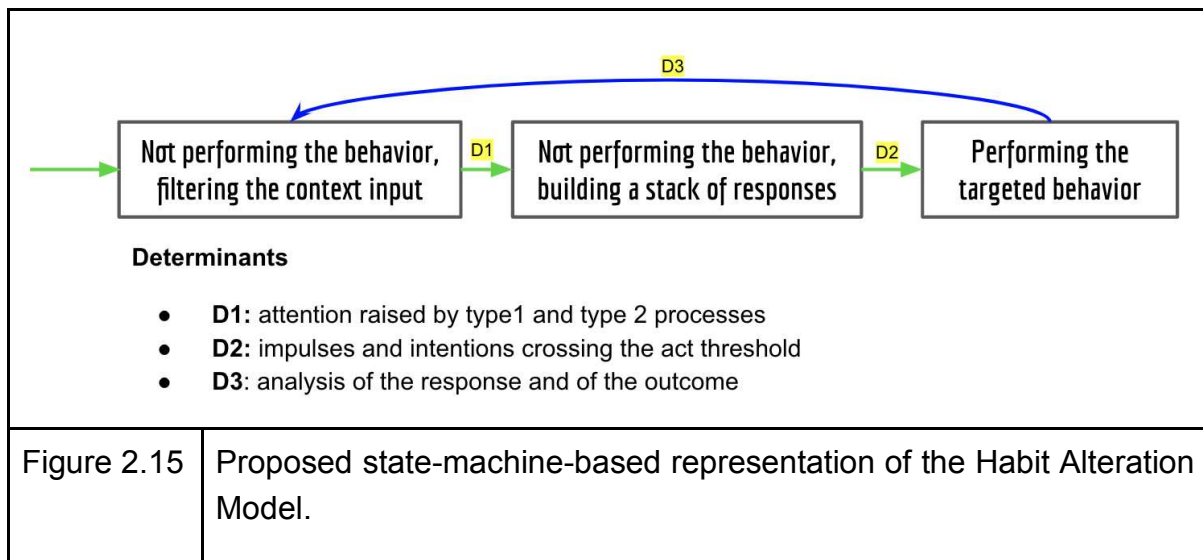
D3

Not performing the behavior, filtering the context input

D1

Not performing the behavior, building a stack of responses

D2

Performing the targeted behavior

**Determinants**

- **D1:** attention raised by type1 and type 2 processes
- **D2:** impulses and intentions crossing the act threshold
- **D3**: analysis of the response and of the outcome

| Figure 2.15 | Proposed state-machine-based representation of the Habit Alteration Model. |
|---|---|